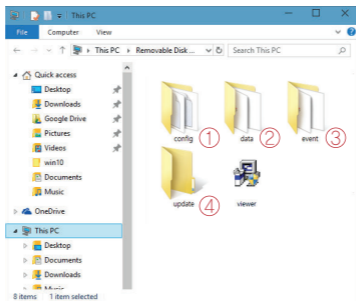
This PC

File Computer View

This PC › Removable Disk ...

Search This PC

Quick access
Desktop
Downloads
Google Drive
Pictures
Videos
win10
Documents
Music

OneDrive

This PC
Desktop
Documents
Downloads
Music

config ①
data ②
event ③
update ④
viewer

8 items 1 item selected